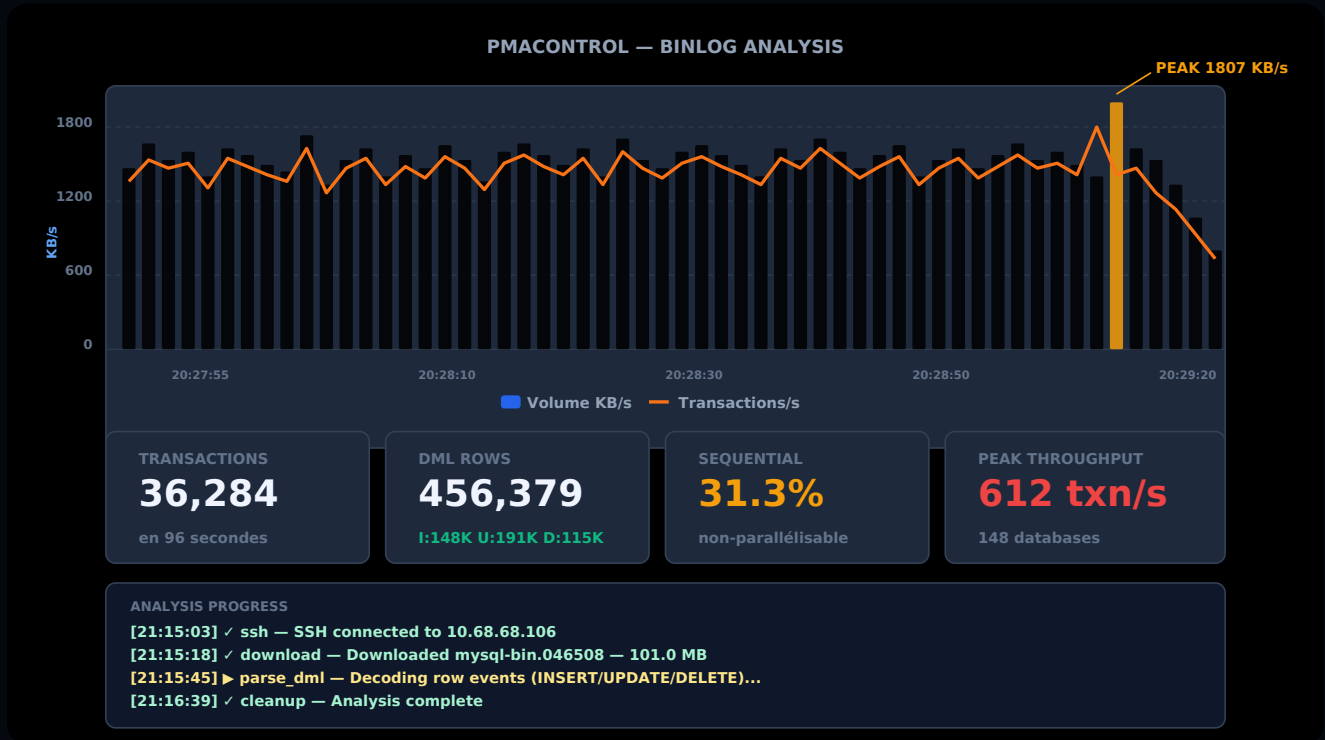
PMACONTROL — BINLOG ANALYSIS

PEAK 1807 KB/s

1800
1200
600
0
KB/s

20:27:55
20:28:10
20:28:30
20:28:50
20:29:20

Volume KB/s
Transactions/s

TRANSACTIONS
36,284
en 96 secondes

DML ROWS
456,379
I:148K U:191K D:115K

SEQUENTIAL
31.3%
non-parallélisable

PEAK THROUGHPUT
612 txn/s
148 databases

ANALYSIS PROGRESS
[21:15:03] ✓ ssh — SSH connected to 10.68.68.106
[21:15:18] ✓ download — Downloaded mysql-bin.046508 — 101.0 MB
[21:15:45] ▶ parse_dml — Decoding row events (INSERT/UPDATE/DELETE)...
[21:16:39] ✓ cleanup — Analysis complete